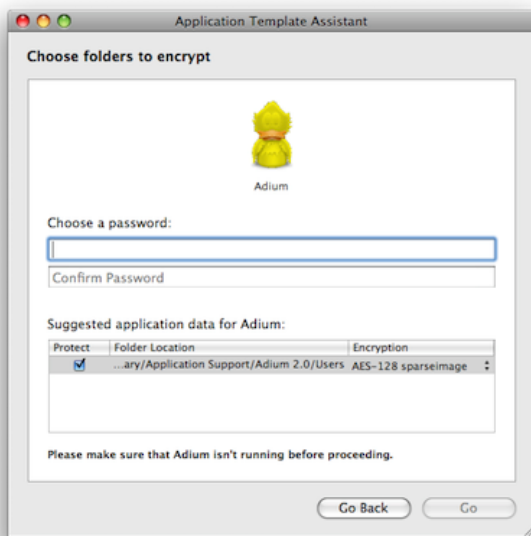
Application Template Assistant

Choose folders to encrypt

Adium

Choose a password:

Confirm Password

Suggested application data for Adium:

| Protect | Folder Location | Encryption |
|---|---|---|
| ☑ | ...ary/Application Support/Adium 2.0/Users | AES-128 sparseimage |

Please make sure that Adium isn't running before proceeding.

Go Back

Go